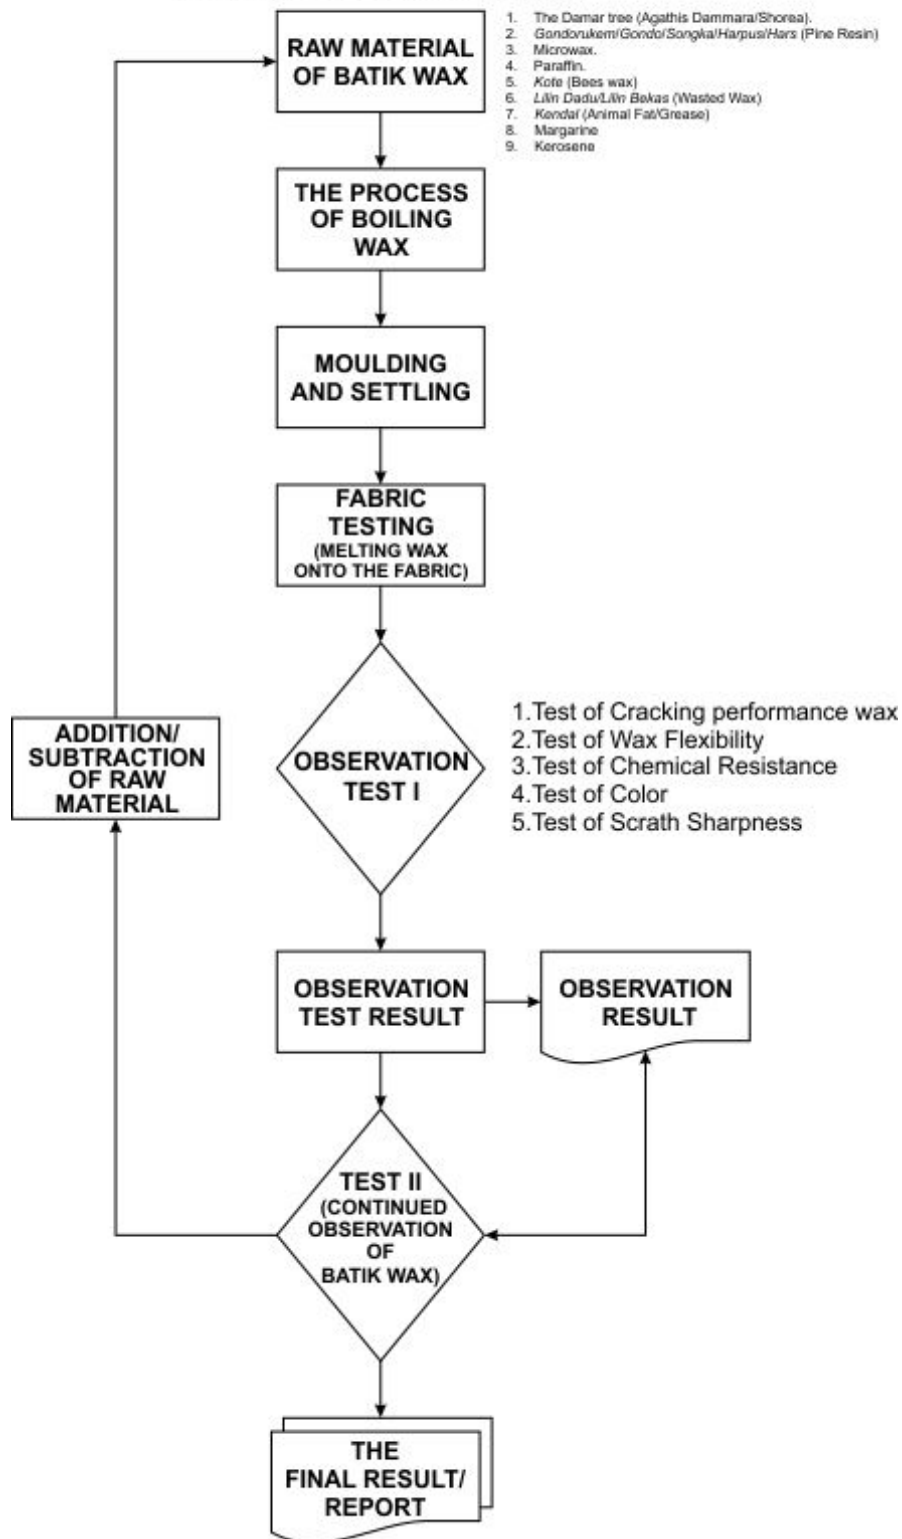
RAW MATERIAL OF BATIK WAX

1. The Damar tree (Agathis Dammara/Shorea).
2. Gondorukem/Gondo/Songka/Harpus/Hars (Pine Resin)
3. Microwax.
4. Paraffin.
5. Kote (Bees wax)
6. Lilin Dadu/Lilin Bekas (Wasted Wax)
7. Kendal (Animal Fat/Grease)
8. Margarine
9. Kerosene

THE PROCESS OF BOILING WAX

MOULDING AND SETTLING

FABRIC TESTING (MELTING WAX ONTO THE FABRIC)

OBSERVATION TEST I

1.Test of Cracking performance wax
2.Test of Wax Flexibility
3.Test of Chemical Resistance
4.Test of Color
5.Test of Scrath Sharpness

ADDITION/ SUBTRACTION OF RAW MATERIAL

OBSERVATION TEST RESULT

OBSERVATION RESULT

TEST II (CONTINUED OBSERVATION OF BATIK WAX)

THE FINAL RESULT/ REPORT